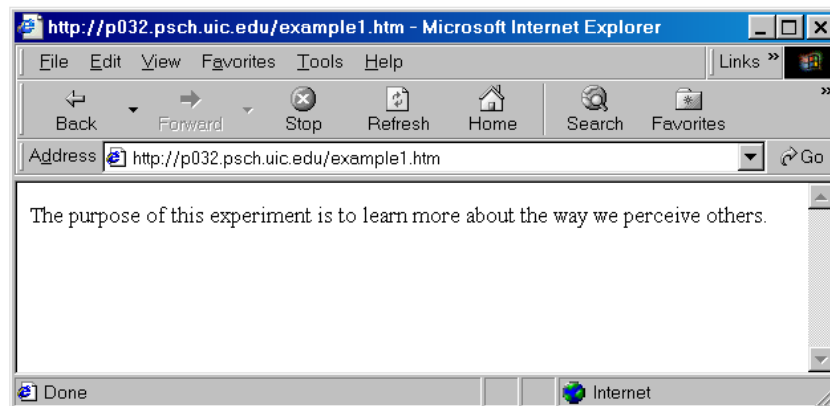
http://p032.psch.uic.edu/example1.htm - Microsoft Internet Explorer

File Edit View Favorites Tools Help

Links »

Back Forward Stop Refresh Home Search Favorites

Address http://p032.psch.uic.edu/example1.htm

Go

The purpose of this experiment is to learn more about the way we perceive others.

Done

Internet